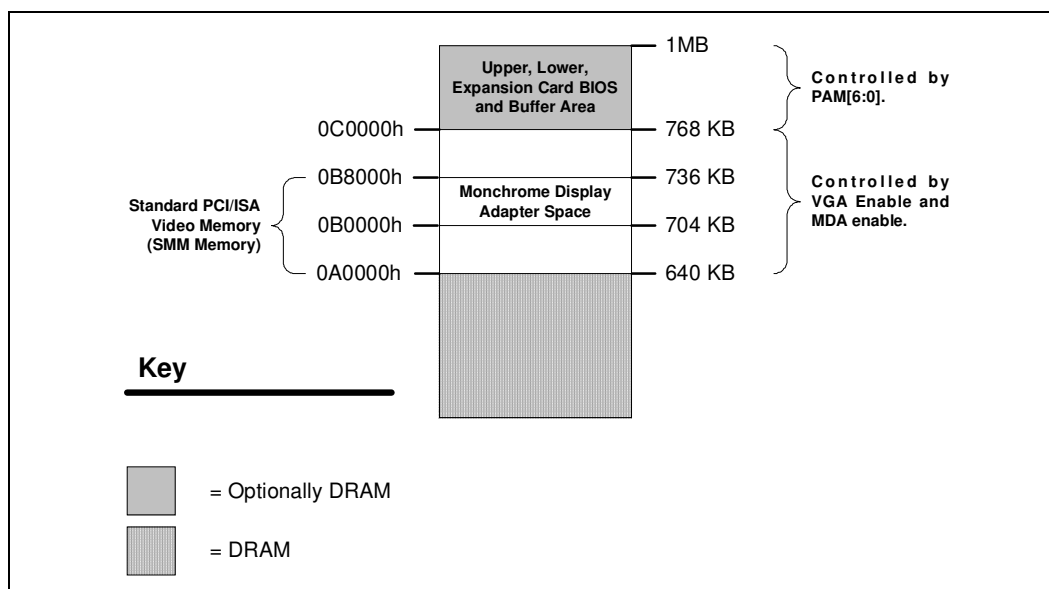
1MB

Upper, Lower, Expansion Card BIOS and Buffer Area

Controlled by PAM[6:0].

0C0000h

768 KB

0B8000h

736 KB

Monchrome Display Adapter Space

Controlled by VGA Enable and MDA enable.

Standard PCI/ISA Video Memory (SMM Memory)

0B0000h

704 KB

0A0000h

640 KB

Key

= Optionally DRAM

= DRAM